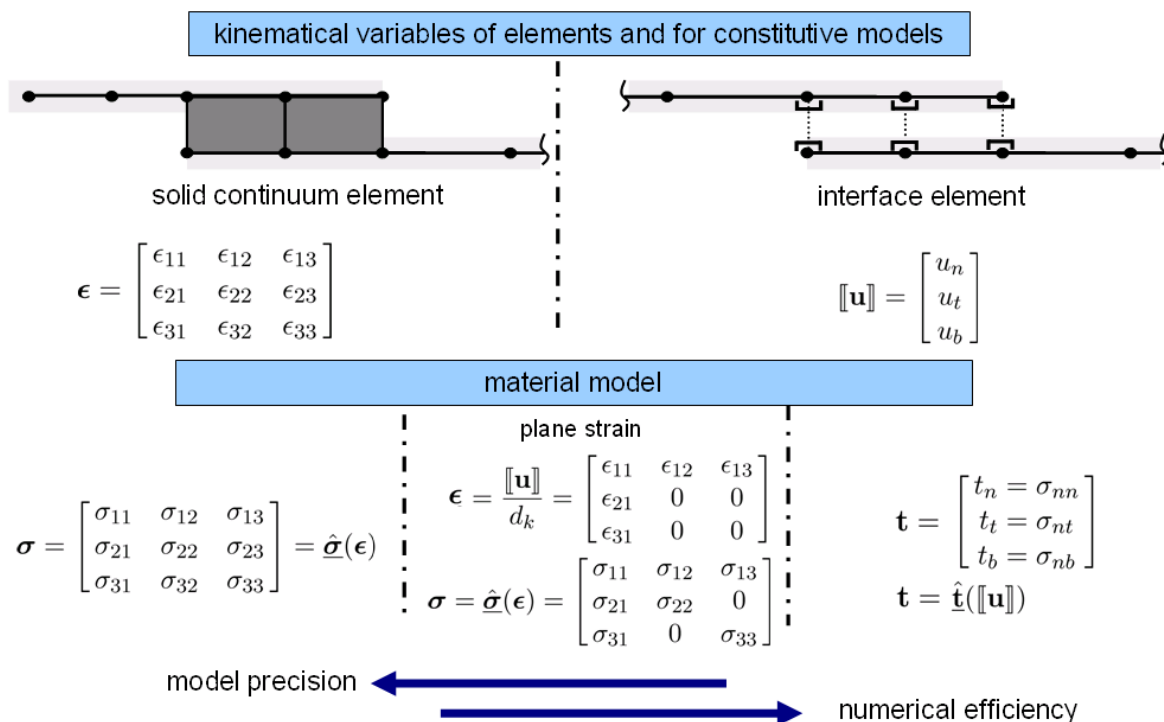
kinematical variables of elements and for constitutive models

solid continuum element

interface element

$\boldsymbol{\epsilon} = \begin{bmatrix} \epsilon_{11} & \epsilon_{12} & \epsilon_{13} \\ \epsilon_{21} & \epsilon_{22} & \epsilon_{23} \\ \epsilon_{31} & \epsilon_{32} & \epsilon_{33} \end{bmatrix}$

$[\![\mathbf{u}]\!] = \begin{bmatrix} u_n \\ u_t \\ u_b \end{bmatrix}$

material model

plane strain

$\boldsymbol{\sigma} = \begin{bmatrix} \sigma_{11} & \sigma_{12} & \sigma_{13} \\ \sigma_{21} & \sigma_{22} & \sigma_{23} \\ \sigma_{31} & \sigma_{32} & \sigma_{33} \end{bmatrix} = \underline{\hat{\boldsymbol{\sigma}}}(\boldsymbol{\epsilon})$

$\boldsymbol{\epsilon} = \frac{[\![\mathbf{u}]\!]}{d_k} = \begin{bmatrix} \epsilon_{11} & \epsilon_{12} & \epsilon_{13} \\ \epsilon_{21} & 0 & 0 \\ \epsilon_{31} & 0 & 0 \end{bmatrix}$

$\boldsymbol{\sigma} = \underline{\hat{\boldsymbol{\sigma}}}(\boldsymbol{\epsilon}) = \begin{bmatrix} \sigma_{11} & \sigma_{12} & \sigma_{13} \\ \sigma_{21} & \sigma_{22} & 0 \\ \sigma_{31} & 0 & \sigma_{33} \end{bmatrix}$

$\mathbf{t} = \begin{bmatrix} t_n = \sigma_{nn} \\ t_t = \sigma_{nt} \\ t_b = \sigma_{nb} \end{bmatrix}$

$\mathbf{t} = \underline{\hat{\mathbf{t}}}([\![\mathbf{u}]\!])$

model precision

numerical efficiency